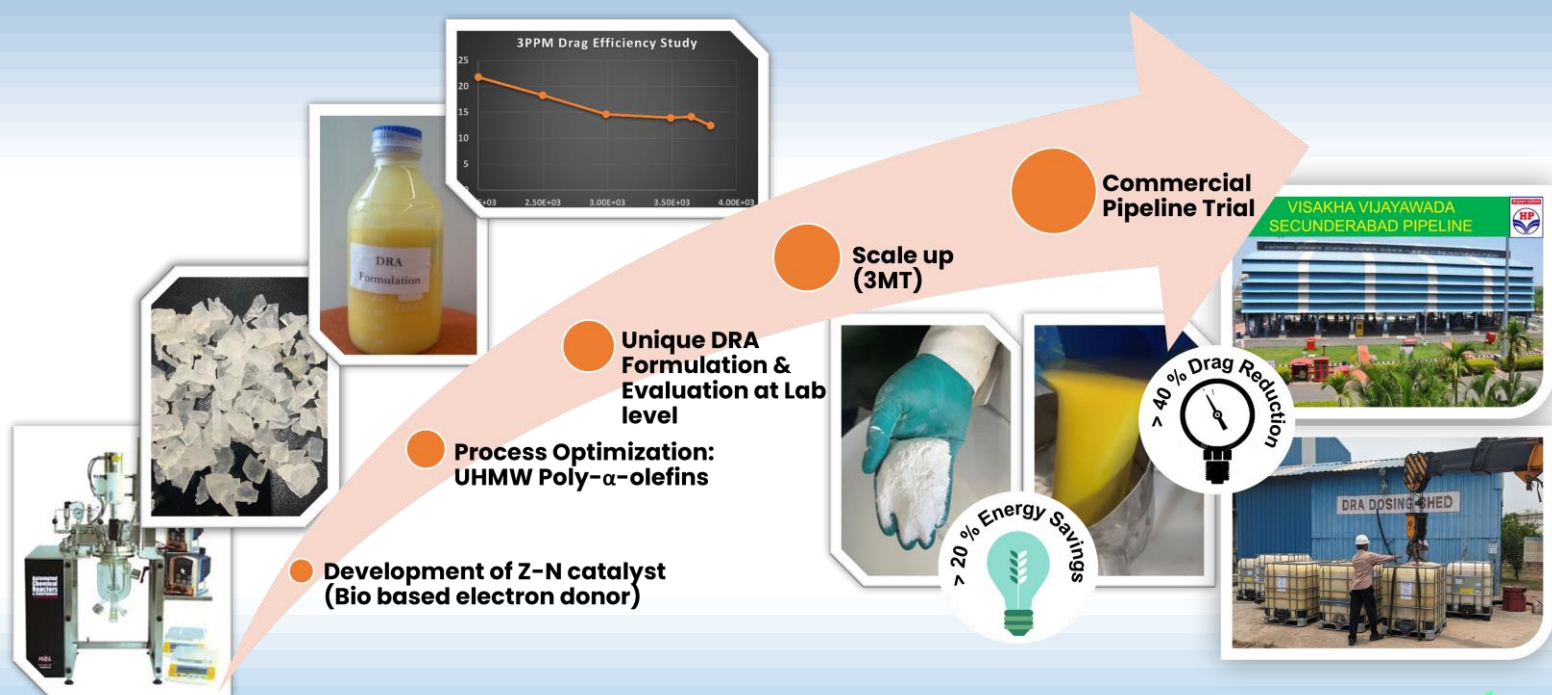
3PPM Drag Efficiency Study

25
20
15
10
5
0

E+03 2.50E+03 3.00E+03 3.50E+03 4.00E+03

DRA Formulation

Commercial Pipeline Trial

VISAKHA VIJAYAWADA SECUNDERABAD PIPELINE

HP

Scale up (3MT)

Unique DRA Formulation & Evaluation at Lab level

Process Optimization: UHMW Poly-α-olefins

> 40 % Drag Reduction

> 20 % Energy Savings

DRA DOSING SHED

Development of Z-N catalyst (Bio based electron donor)